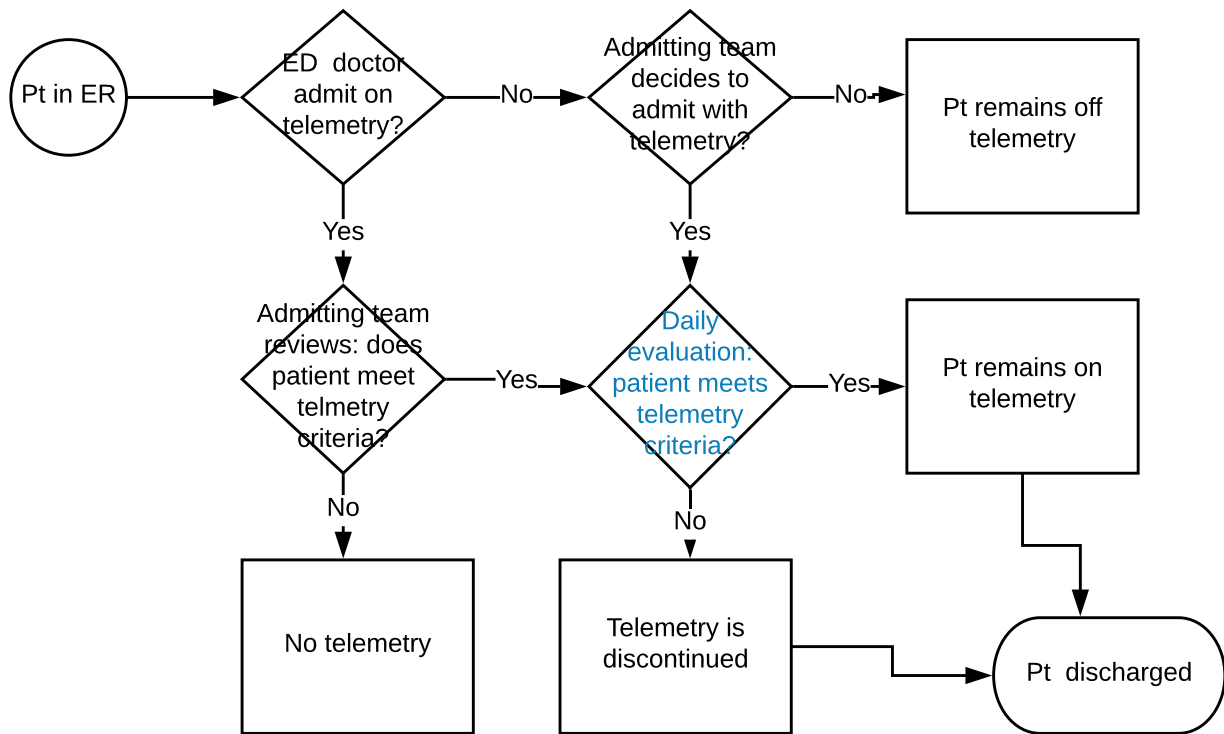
Pt in ER

ED doctor admit on telemetry?

No

Admitting team decides to admit with telemetry?

No

Pt remains off telemetry

Yes

Yes

Admitting team reviews: does patient meet telmetry criteria?

Yes

Daily evaluation: patient meets telemetry criteria?

Yes

Pt remains on telemetry

No

No

No telemetry

Telemetry is discontinued

Pt discharged